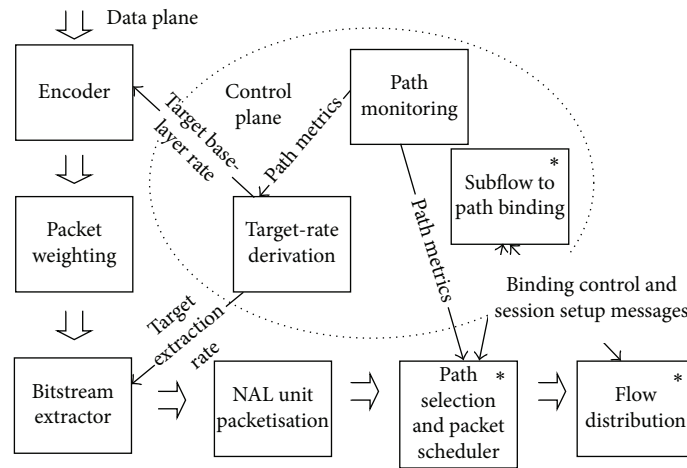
Data plane

Encoder

Target base-layer rate

Control plane

Path metrics

Path monitoring

Subflow to path binding *

Packet weighting

Target-rate derivation

Path metrics

Binding control and session setup messages

Target extraction rate

Bitstream extractor

NAL unit packetisation

Path selection and packet scheduler *

Flow distribution *